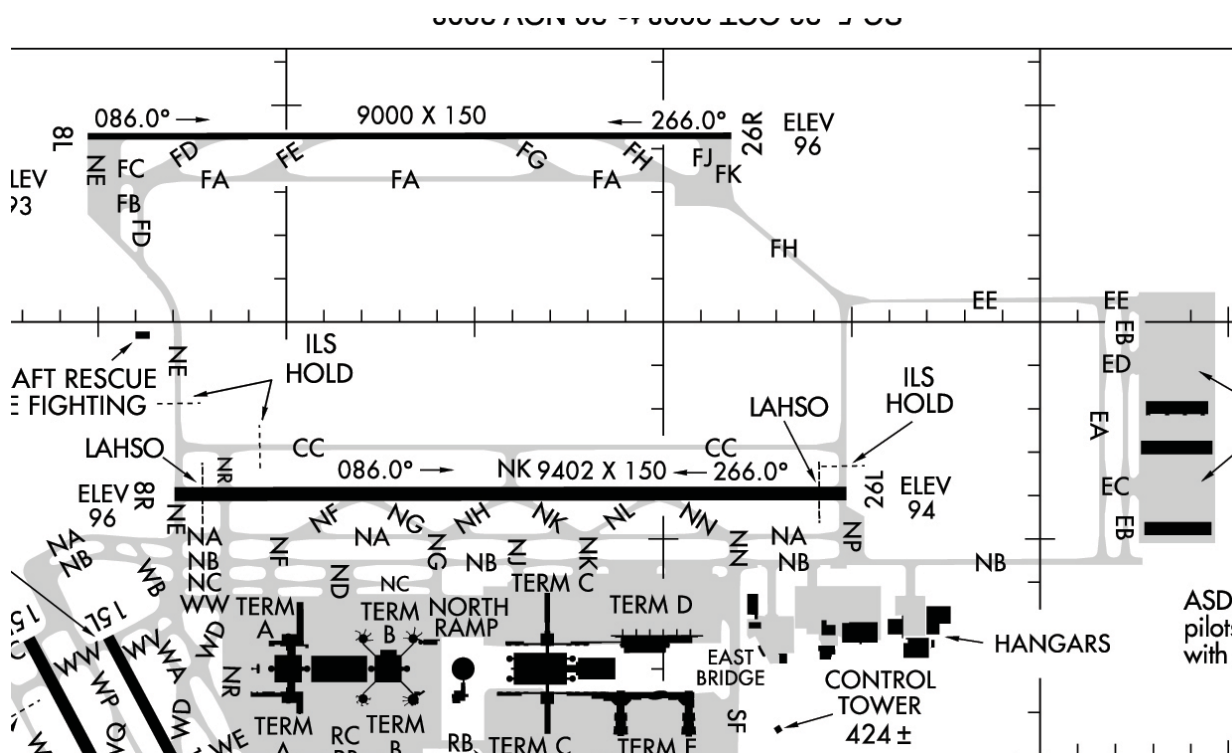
086.0° → 9000 X 150 ← 266.0°
8L
26R
ELEV 96
ELEV 93
NE FC FD FE FG FH FJ FK
FA FA FA
FB
FD
FH
EE
EE
EB
ED
EA
EC
EB
NE
ILS HOLD
AFT RESCUE FIGHTING
LAHSO
ILS HOLD
LAHSO
CC CC
NR
086.0° → NK 9402 X 150 ← 266.0°
8R
26L
ELEV 96
ELEV 94
NE NA NB NC WW
NF NG NH NK NL NN NA NP
NA NB NA NB NB
NF NG NJ NK NN
ND NC
NA NB WB
WD
15L 15R
WW WP WA WV WD WE
TERM A
TERM B
NORTH RAMP
TERM C
TERM D
NR
TERM A RC RB TERM B
RB TERM C
TERM E
EAST BRIDGE
SF
HANGARS
CONTROL TOWER 424±
ASD pilots with